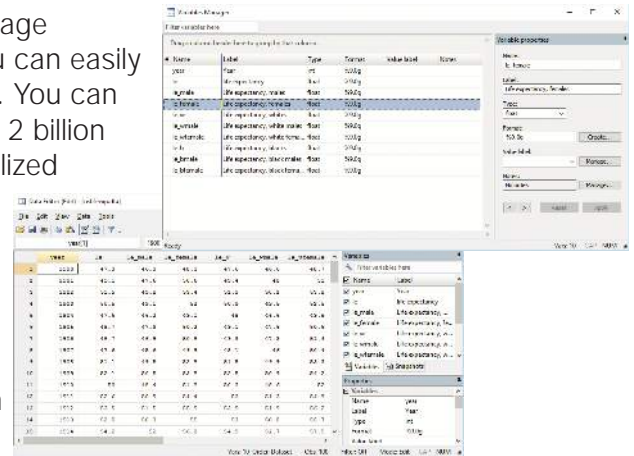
age
u can easily
. You can
2 billion
lized

Variables Manager
Filter variables here
Drag a column header here to group by that column
| Name | Label | Type | Format | Value label | Notes |
|---|---|---|---|---|---|
| year | Year | int | %9.0g | | |
| le | life expectancy | float | %9.0g | | |
| le_male | Life expectancy, males | float | %9.0g | | |
| le_female | Life expectancy, females | float | %9.0g | | |
| le_w | Life expectancy, whites | float | %9.0g | | |
| le_wmale | Life expectancy, white males | float | %9.0g | | |
| le_wfemale | Life expectancy, white fema... | float | %9.0g | | |
| le_b | Life expectancy, blacks | float | %9.0g | | |
| le_bmale | Life expectancy, black males | float | %9.0g | | |
| le_bfemale | Life expectancy, black fema... | float | %9.0g | | |

Variable properties
Name
le_female
Label
Life expectancy, females
Type
float
Format
%9.0g
Create...
Value label
Manage...
Notes
Manage...
Reset
Apply
Vars: 10 CAP NUM

Data Editor (Edit) - [uslifeexp]
File Edit View Data Tools
year[1] 1900
Ready
Vars: 10 Order: Dataset Obs: 100 Filter: Off Mode: Edit CAP NUM

Variables
Filter variables here
Name Label
year Year
le life expectancy
le_male Life expectancy, ...
le_female Life expectancy, fe...
le_w Life expectancy, ...
le_wmale Life expectancy, w...
le_wfemale Life expectancy, w...
Variables Snapshots
Properties
Variables
Name year
Label Year
Type int
Format %9.0g
Value label